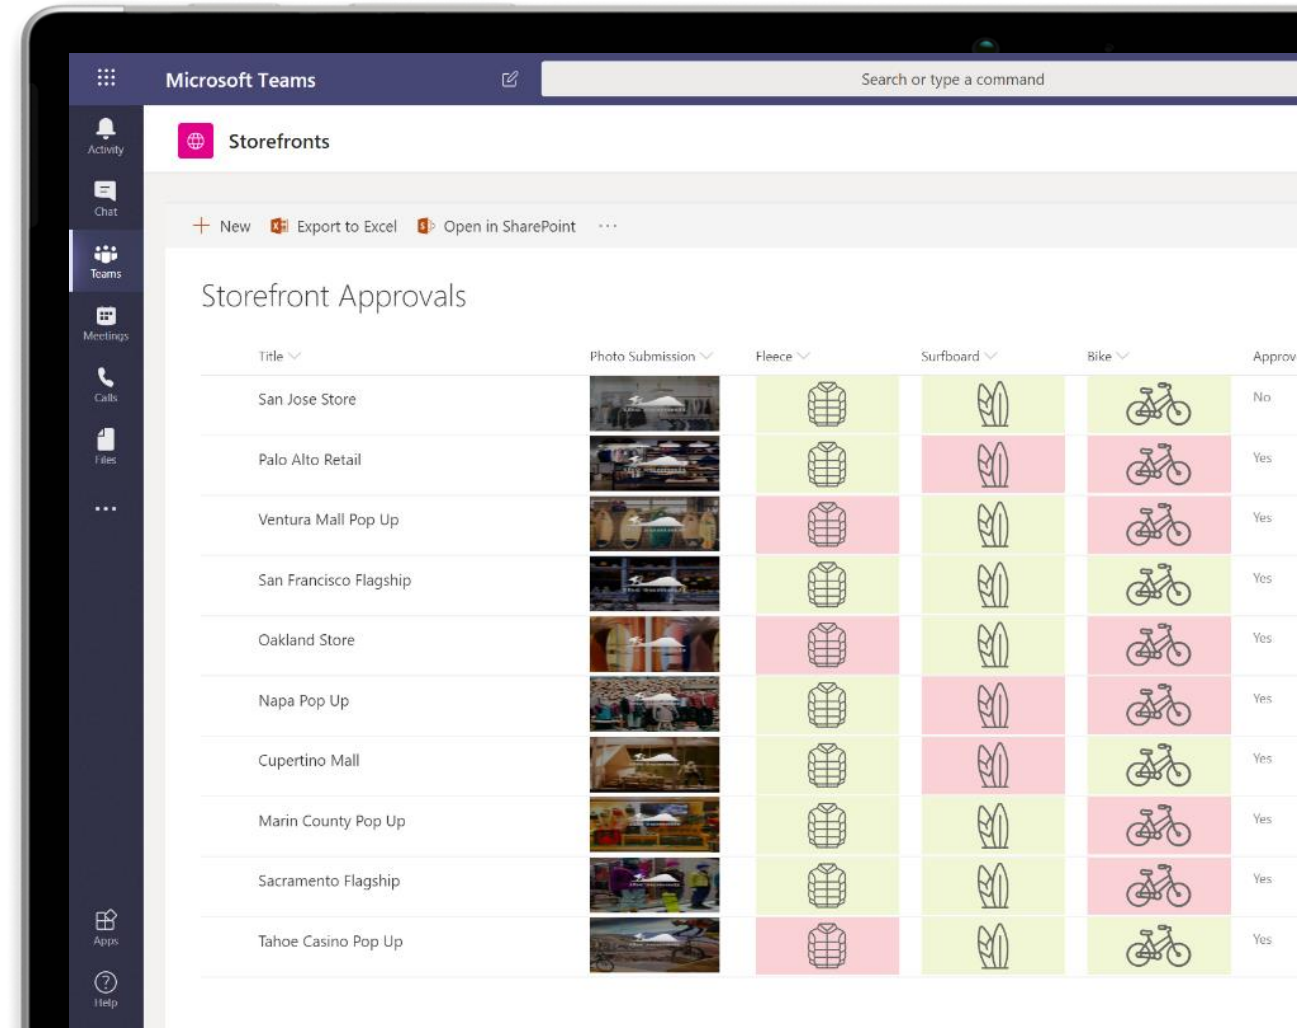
Microsoft Teams

Search or type a command

Activity

Chat

Teams

Meetings

Calls

Files

...

Apps

Help

Storefronts

+ New Export to Excel Open in SharePoint ···

Storefront Approvals

| Title | Photo Submission | Fleece | Surfboard | Bike | Approv |
|---|---|---|---|---|---|
| San Jose Store | | | | | No |
| Palo Alto Retail | | | | | Yes |
| Ventura Mall Pop Up | | | | | Yes |
| San Francisco Flagship | | | | | Yes |
| Oakland Store | | | | | Yes |
| Napa Pop Up | | | | | Yes |
| Cupertino Mall | | | | | Yes |
| Marin County Pop Up | | | | | Yes |
| Sacramento Flagship | | | | | Yes |
| Tahoe Casino Pop Up | | | | | Yes |